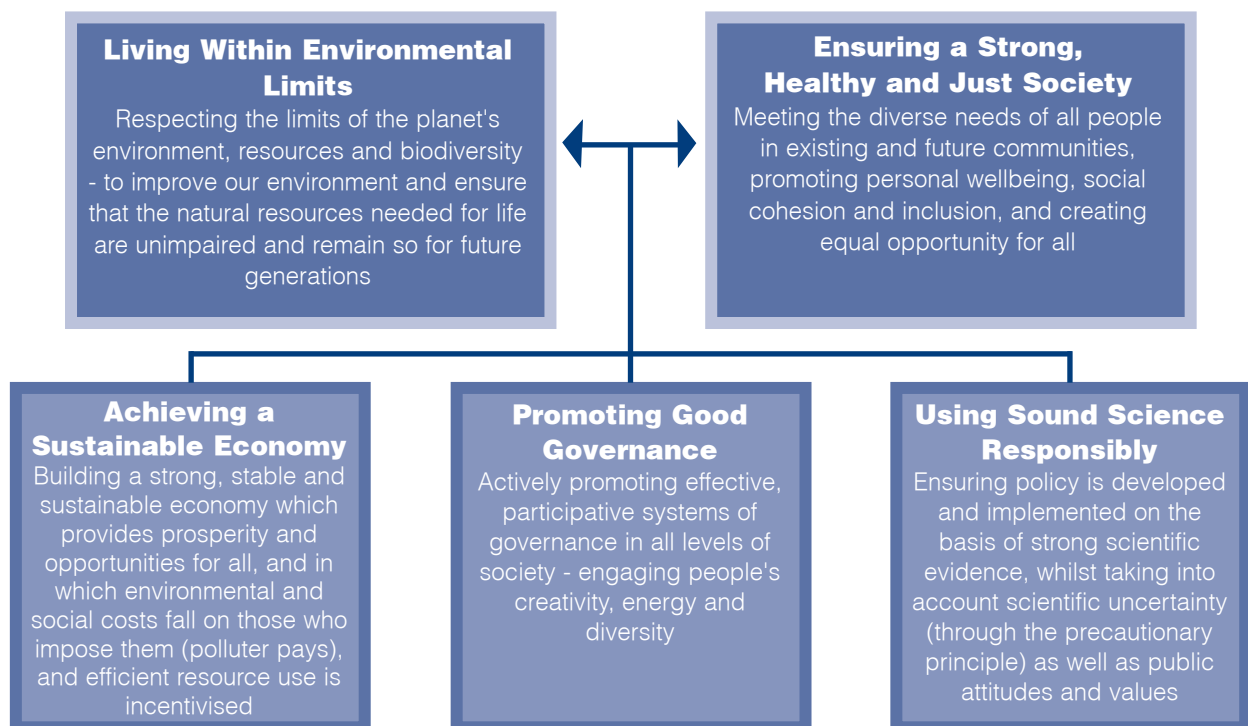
Living Within Environmental Limits
Respecting the limits of the planet's environment, resources and biodiversity - to improve our environment and ensure that the natural resources needed for life are unimpaired and remain so for future generations

Ensuring a Strong, Healthy and Just Society
Meeting the diverse needs of all people in existing and future communities, promoting personal wellbeing, social cohesion and inclusion, and creating equal opportunity for all

Achieving a Sustainable Economy
Building a strong, stable and sustainable economy which provides prosperity and opportunities for all, and in which environmental and social costs fall on those who impose them (polluter pays), and efficient resource use is incentivised

Promoting Good Governance
Actively promoting effective, participative systems of governance in all levels of society - engaging people's creativity, energy and diversity

Using Sound Science Responsibly
Ensuring policy is developed and implemented on the basis of strong scientific evidence, whilst taking into account scientific uncertainty (through the precautionary principle) as well as public attitudes and values